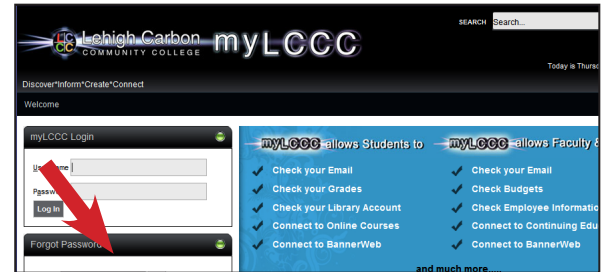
LCCC Lehigh Carbon COMMUNITY COLLEGE myLCCC

SEARCH Search...

Today is Thursc

Discover*Inform*Create*Connect

Welcome

myLCCC Login

Username

Password

Log In

Forgot Password

myLCCC allows Students to

Check your Email
Check your Grades
Check your Library Account
Connect to Online Courses
Connect to BannerWeb

myLCCC allows Faculty &

Check your Email
Check Budgets
Check Employee Informatio
Connect to Continuing Edu
Connect to BannerWeb

and much more.....